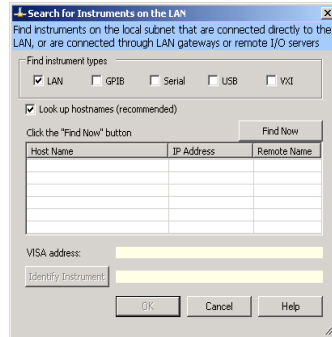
Search for Instruments on the LAN

Find instruments on the local subnet that are connected directly to the LAN, or are connected through LAN gateways or remote I/O servers

Find instrument types

LAN GPIB Serial USB VXI

Look up hostnames (recommended)

Click the "Find Now" button

Find Now

| Host Name | IP Address | Remote Name |
|---|---|---|
| | | |

VISA address:

Identify Instrument

OK Cancel Help